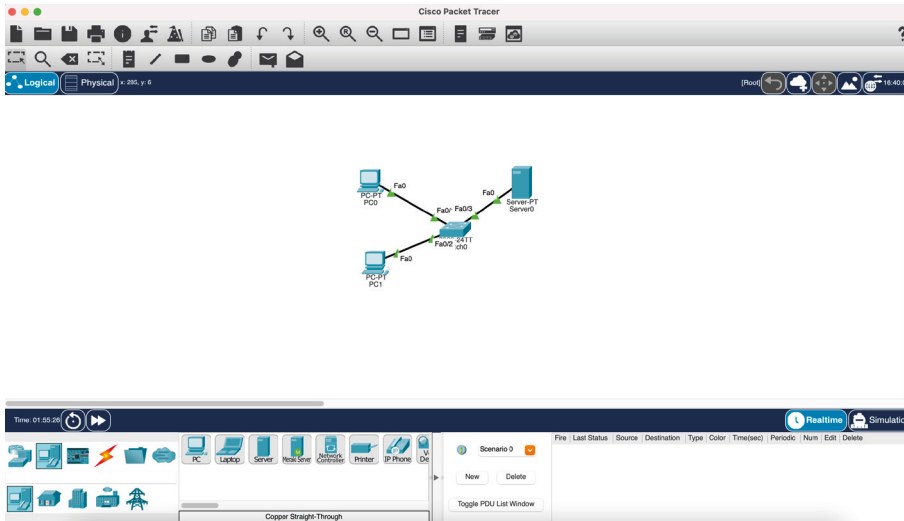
Cisco Packet Tracer

?

Logical

Physical

x: 285, y: 6

[Root]

16:40:

Fa0

PC-PT
PC0

Fa0/1

Fa0/3

Fa0

Server-PT
Server0

24TT
ch0

Fa0/2

Fa0

PC-PT
PC1

Time: 01:55:26

Realtime

Simulation

PC

Laptop

Server

Meraki Server

Network Controller

Printer

IP Phone

V
De

Copper Straight-Through

Scenario 0

New

Delete

Toggle PDU List Window

| Fire | Last Status | Source | Destination | Type | Color | Time(sec) | Periodic | Num | Edit | Delete |
|---|---|---|---|---|---|---|---|---|---|---|